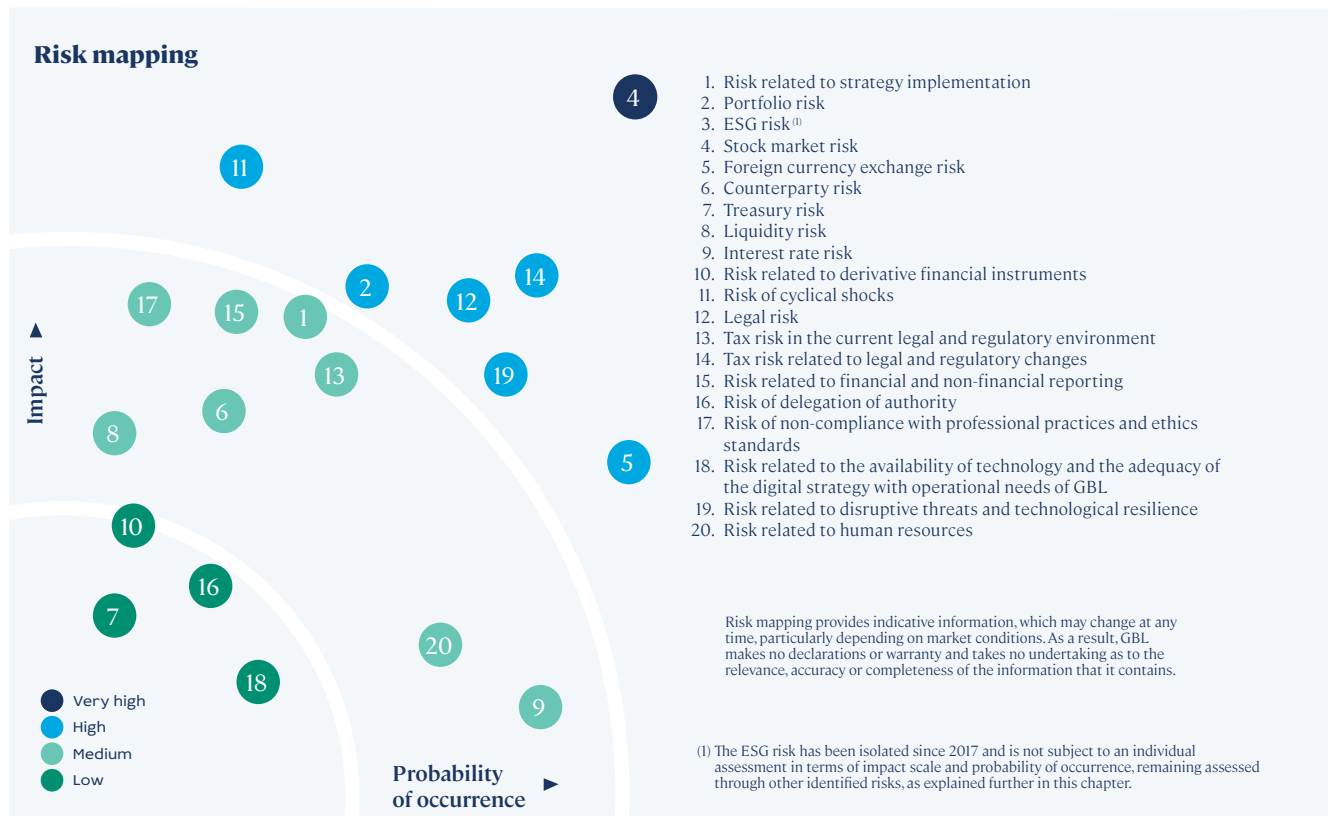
Risk mapping

4

11

2

14

12

17

15

1

13

19

Impact

6

8

5

10

16

7

20

18

9

Very high
High
Medium
Low

Probability of occurrence

1. Risk related to strategy implementation
2. Portfolio risk
3. ESG risk $^{(1)}$
4. Stock market risk
5. Foreign currency exchange risk
6. Counterparty risk
7. Treasury risk
8. Liquidity risk
9. Interest rate risk
10. Risk related to derivative financial instruments
11. Risk of cyclical shocks
12. Legal risk
13. Tax risk in the current legal and regulatory environment
14. Tax risk related to legal and regulatory changes
15. Risk related to financial and non-financial reporting
16. Risk of delegation of authority
17. Risk of non-compliance with professional practices and ethics standards
18. Risk related to the availability of technology and the adequacy of the digital strategy with operational needs of GBL
19. Risk related to disruptive threats and technological resilience
20. Risk related to human resources

Risk mapping provides indicative information, which may change at any time, particularly depending on market conditions. As a result, GBL makes no declarations or warranty and takes no undertaking as to the relevance, accuracy or completeness of the information that it contains.

(1) The ESG risk has been isolated since 2017 and is not subject to an individual assessment in terms of impact scale and probability of occurrence, remaining assessed through other identified risks, as explained further in this chapter.